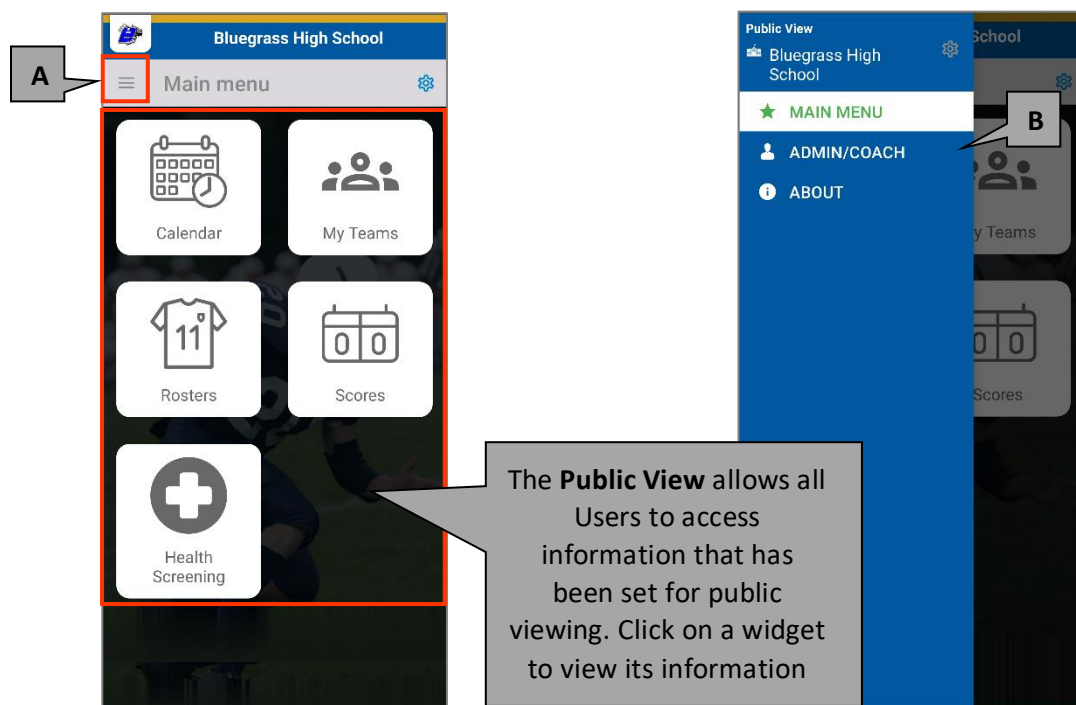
A

Bluegrass High School

Main menu

Calendar

My Teams

Rosters

Scores

Health Screening

Public View

Bluegrass High School

MAIN MENU

ADMIN/COACH

ABOUT

B

School

y Teams

Scores

The **Public View** allows all Users to access information that has been set for public viewing. Click on a widget to view its information